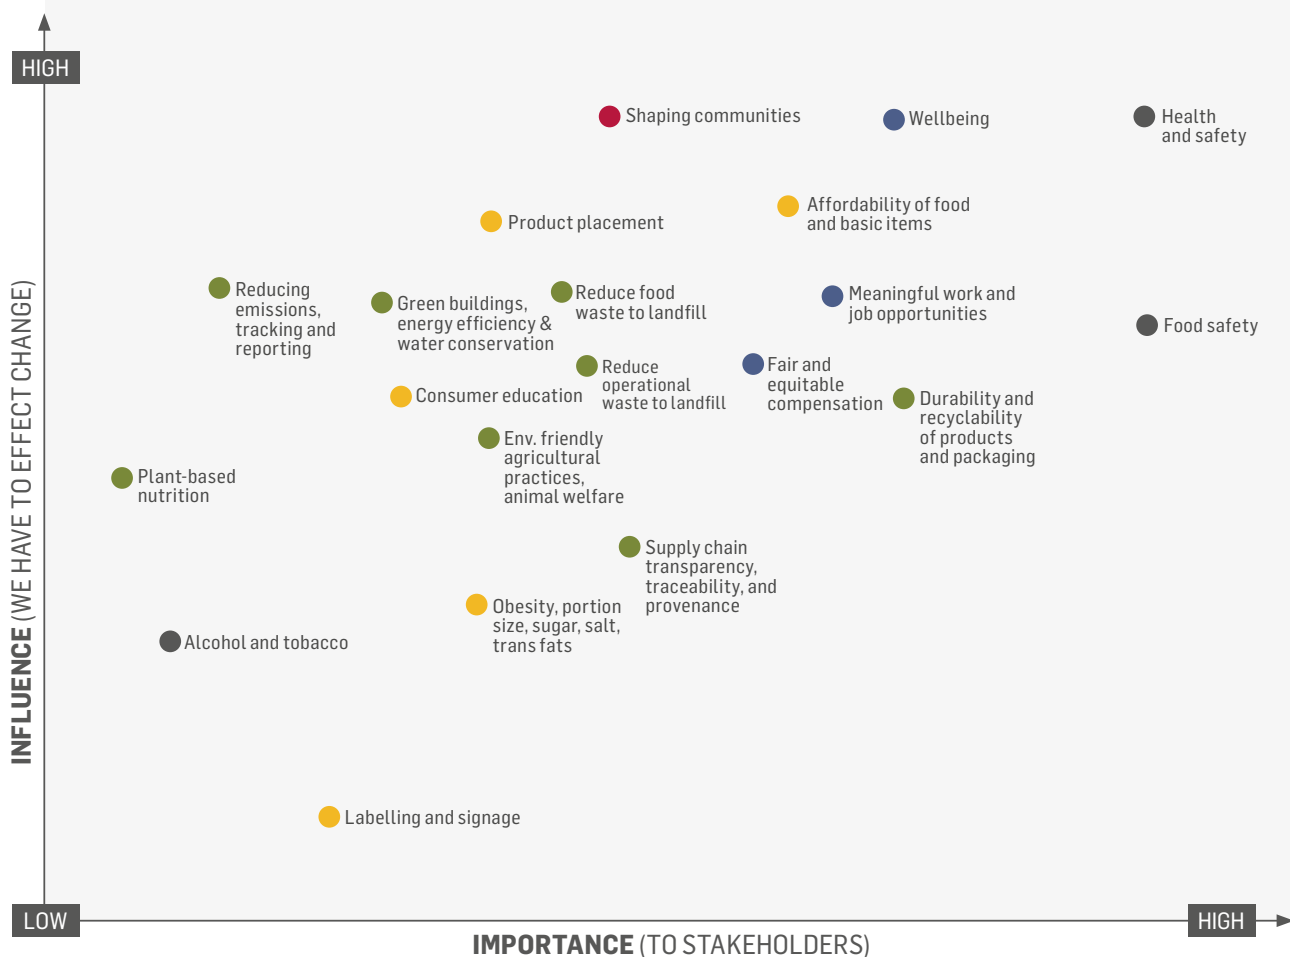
HIGH

INFLUENCE (WE HAVE TO EFFECT CHANGE)

Shaping communities

Wellbeing

Health and safety

Product placement

Affordability of food and basic items

Reducing emissions, tracking and reporting

Green buildings, energy efficiency & water conservation

Reduce food waste to landfill

Meaningful work and job opportunities

Food safety

Reduce operational waste to landfill

Fair and equitable compensation

Consumer education

Durability and recyclability of products and packaging

Env. friendly agricultural practices, animal welfare

Plant-based nutrition

Supply chain transparency, traceability, and provenance

Obesity, portion size, sugar, salt, trans fats

Alcohol and tobacco

Labelling and signage

LOW

HIGH

IMPORTANCE (TO STAKEHOLDERS)